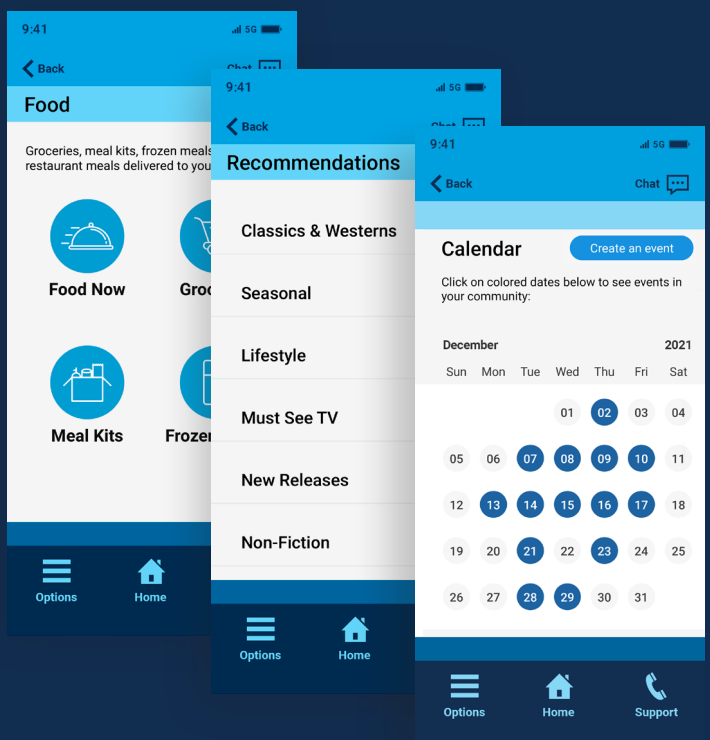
9:41
5G
Back
Chat
Food
Groceries, meal kits, frozen meals, restaurant meals delivered to you
Food Now
Groc
Meal Kits
Frozen
Options
Home

9:41
5G
Back
Chat
Recommendations
Classics & Westerns
Seasonal
Lifestyle
Must See TV
New Releases
Non-Fiction
Options
Home

9:41
5G
Back
Chat
Calendar
Create an event
Click on colored dates below to see events in your community:

| December | | | | | | 2021 |
|---|---|---|---|---|---|---|
| Sun | Mon | Tue | Wed | Thu | Fri | Sat |
| | | | 01 | 02 | 03 | 04 |
| 05 | 06 | 07 | 08 | 09 | 10 | 11 |
| 12 | 13 | 14 | 15 | 16 | 17 | 18 |
| 19 | 20 | 21 | 22 | 23 | 24 | 25 |
| 26 | 27 | 28 | 29 | 30 | 31 | |

Options
Home
Support